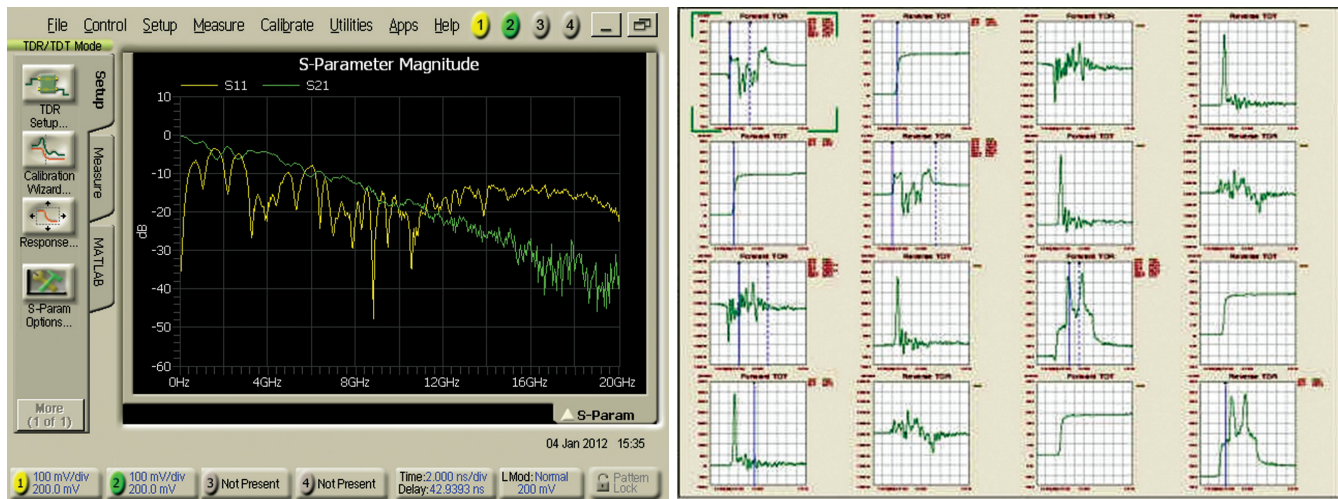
File Control Setup Measure Calibrate Utilities Apps Help 1 2 3 4

TDR/TDT Mode

TDR Setup...

Calibration Wizard...

Response...

S-Param Options...

More (1 of 1)

Setup

Measure

MATLAB

S-Parameter Magnitude

S11 S21

10
0
-10
-20
-30
-40
-50
-60

dB

0Hz 4GHz 8GHz 12GHz 16GHz 20GHz

S-Param

04 Jan 2012 15:35

1 100 mV/div 200.0 mV

2 100 mV/div 200.0 mV

3 Not Present

4 Not Present

Time: 2.000 ns/div Delay: 42.9393 ns

LMod: Normal 200 mV

Pattern Lock

Forward TDR | Reverse TDT | Forward TDR | Reverse TDT

Forward TDT | Reverse TDR | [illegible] | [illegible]

Forward TDR | Reverse TDT | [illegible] | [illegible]

Forward TDT | Reverse TDR | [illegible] | Reverse TDR